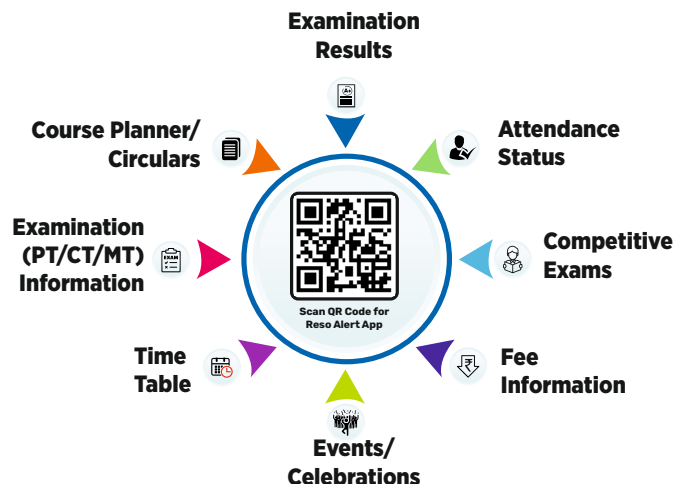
Examination Results

Attendance Status

Competitive Exams

Fee Information

Events/ Celebrations

Time Table

Examination (PT/CT/MT) Information

Course Planner/ Circulars

EXAM

Scan QR Code for Reso Alert App